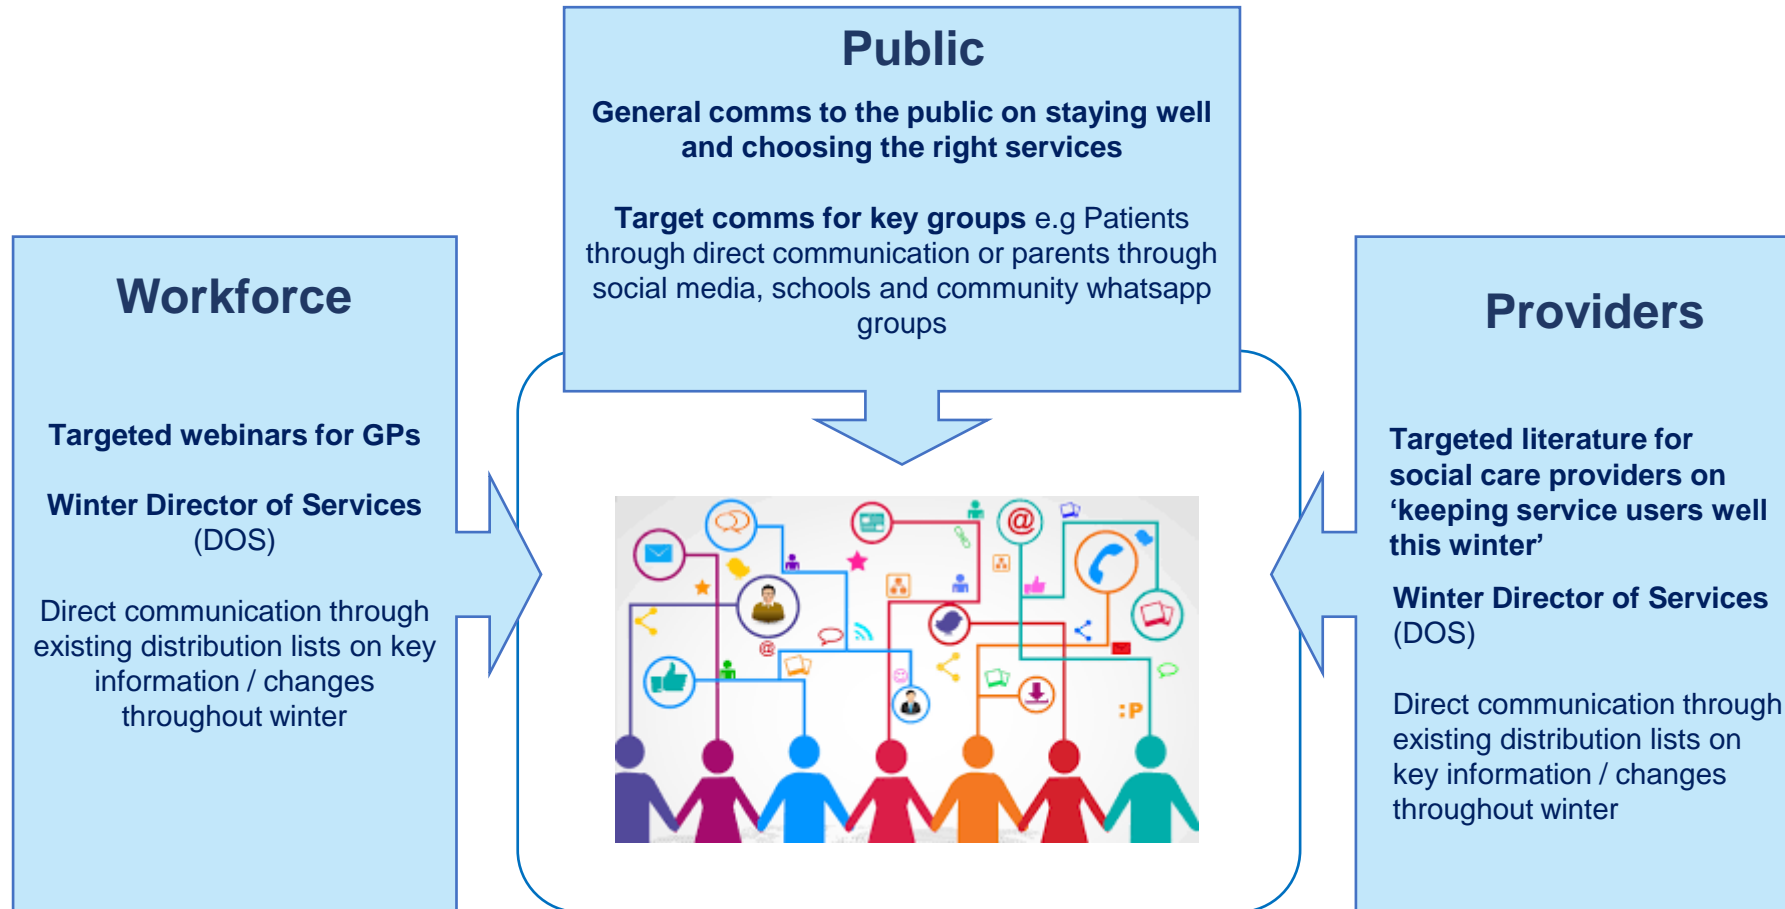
Public

General comms to the public on staying well and choosing the right services

Target comms for key groups e.g Patients through direct communication or parents through social media, schools and community whatsapp groups

Workforce

Targeted webinars for GPs

Winter Director of Services (DOS)

Direct communication through existing distribution lists on key information / changes throughout winter

Providers

Targeted literature for social care providers on 'keeping service users well this winter'

Winter Director of Services (DOS)

Direct communication through existing distribution lists on key information / changes throughout winter

:P